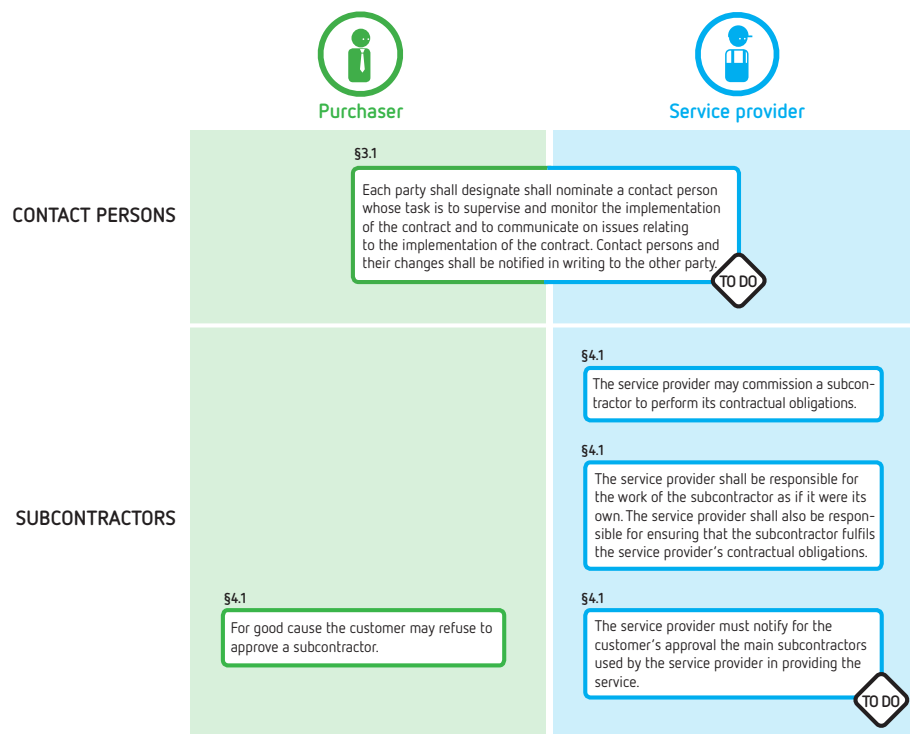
Purchaser

Service provider

CONTACT PERSONS

§3.1

Each party shall designate shall nominate a contact person whose task is to supervise and monitor the implementation of the contract and to communicate on issues relating to the implementation of the contract. Contact persons and their changes shall be notified in writing to the other party.

TO DO

SUBCONTRACTORS

§4.1

The service provider may commission a subcontractor to perform its contractual obligations.

§4.1

The service provider shall be responsible for the work of the subcontractor as if it were its own. The service provider shall also be responsible for ensuring that the subcontractor fulfils the service provider's contractual obligations.

§4.1

For good cause the customer may refuse to approve a subcontractor.

§4.1

The service provider must notify for the customer's approval the main subcontractors used by the service provider in providing the service.

TO DO